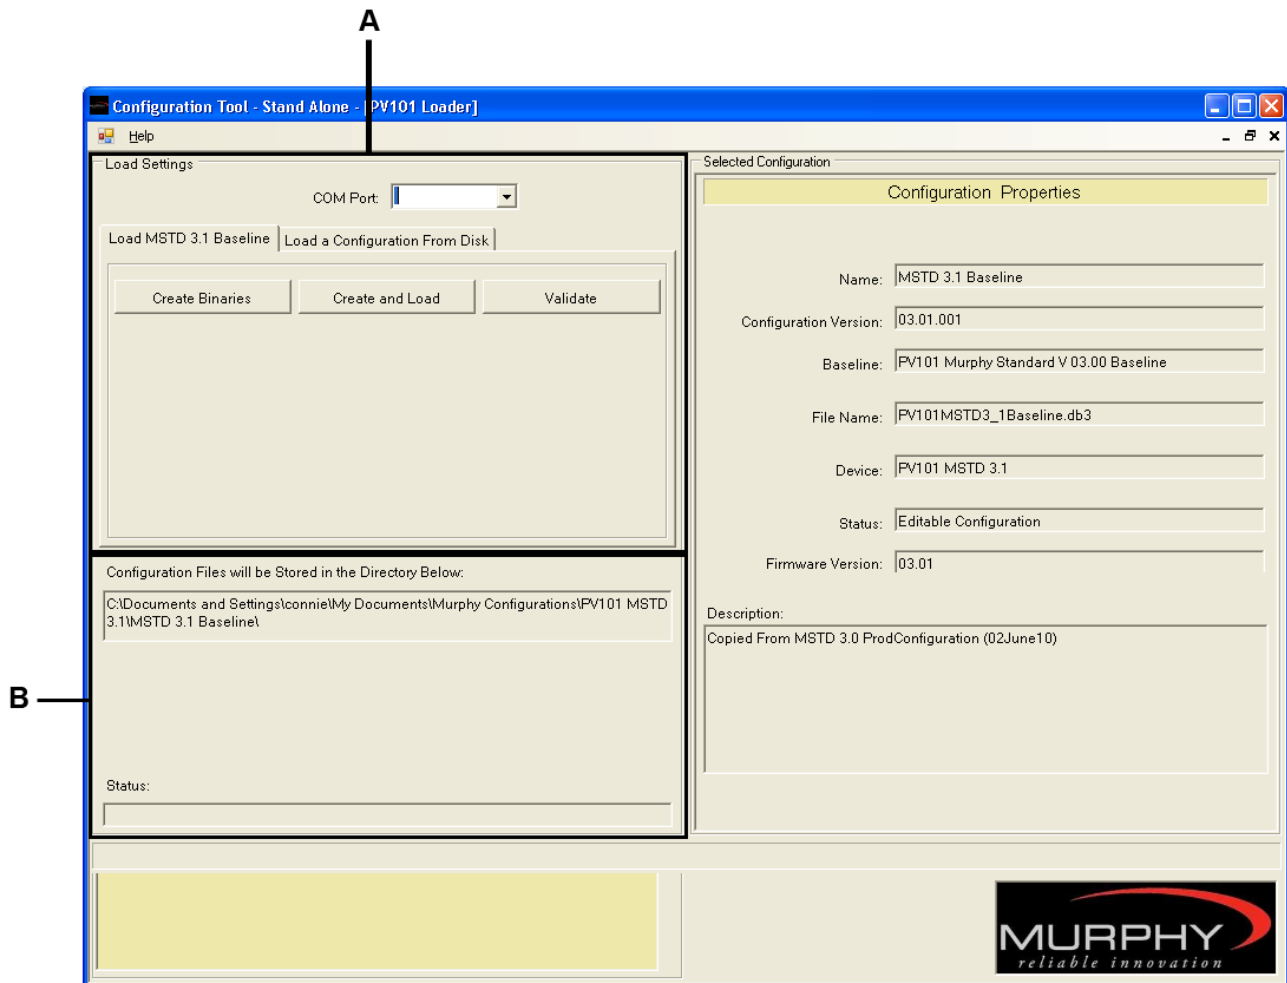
A

Configuration Tool - Stand Alone - [PV101 Loader]

Help

Load Settings

COM Port:

Load MSTD 3.1 Baseline | Load a Configuration From Disk

Create Binaries | Create and Load | Validate

Configuration Files will be Stored in the Directory Below:

C:\Documents and Settings\connie\My Documents\Murphy Configurations\PV101 MSTD 3.1\MSTD 3.1 Baseline\

Status:

B

Selected Configuration

Configuration Properties

Name: MSTD 3.1 Baseline

Configuration Version: 03.01.001

Baseline: PV101 Murphy Standard V 03.00 Baseline

File Name: PV101MSTD3_1Baseline.db3

Device: PV101 MSTD 3.1

Status: Editable Configuration

Firmware Version: 03.01

Description:

Copied From MSTD 3.0 ProdConfiguration (02June10)

MURPHY
reliable innovation